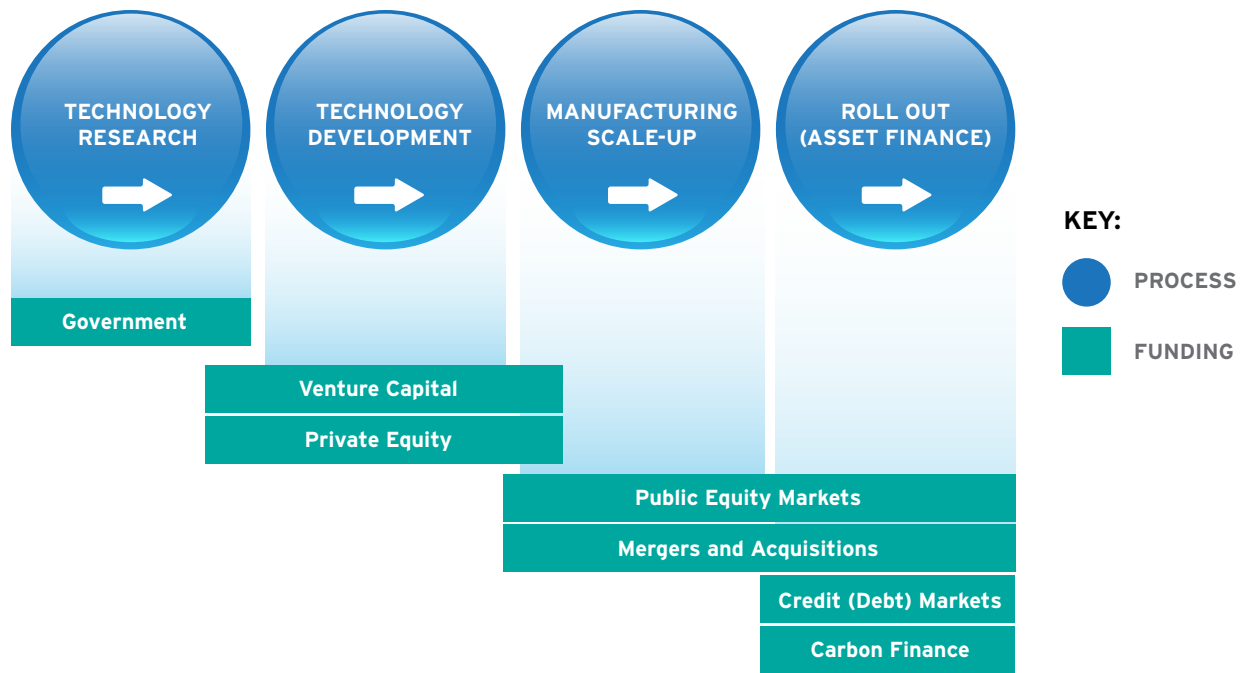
TECHNOLOGY RESEARCH

TECHNOLOGY DEVELOPMENT

MANUFACTURING SCALE-UP

ROLL OUT (ASSET FINANCE)

KEY:

PROCESS

FUNDING

Government

Venture Capital

Private Equity

Public Equity Markets

Mergers and Acquisitions

Credit (Debt) Markets

Carbon Finance